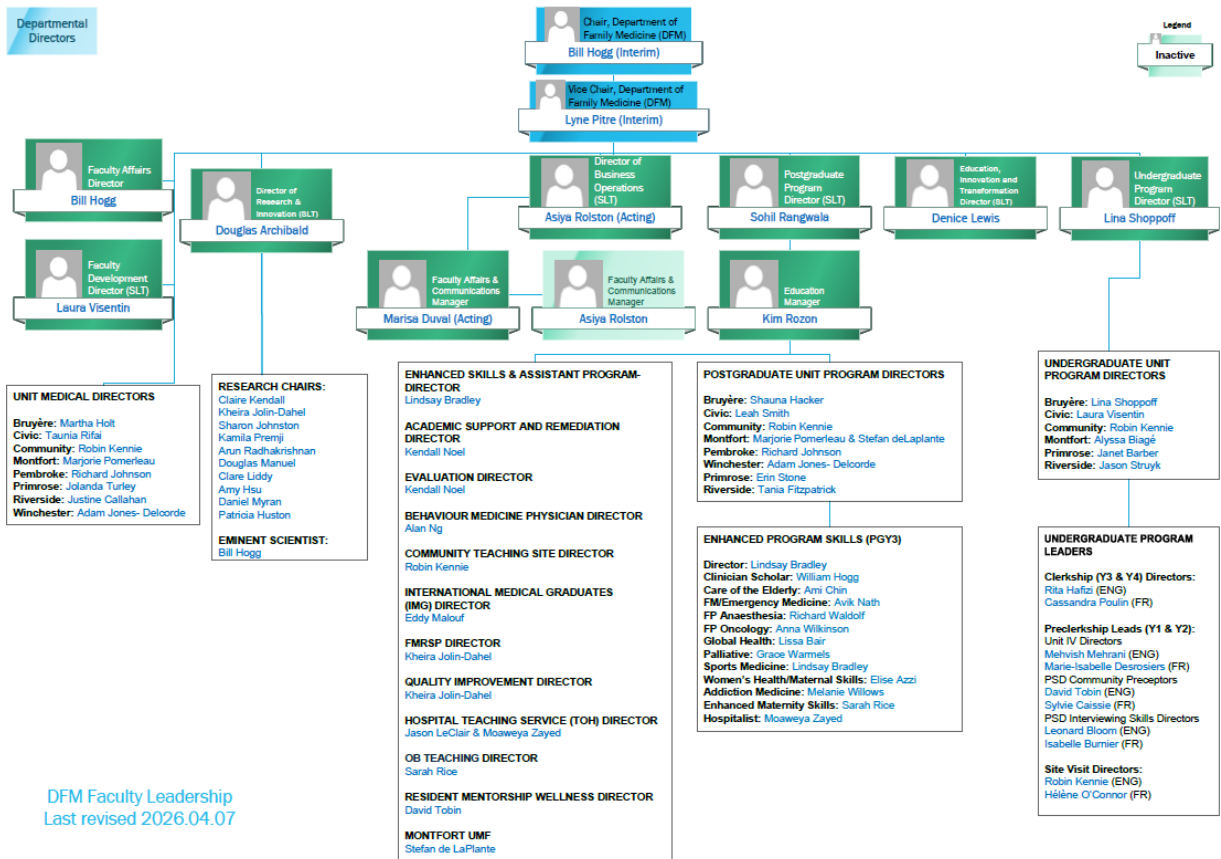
Departmental Directors

Chair, Department of Family Medicine (DFM)
Bill Hogg (Interim)

Legend
Inactive

Vice Chair, Department of Family Medicine (DFM)
Lyne Pitre (Interim)

Faculty Affairs Director
Bill Hogg

Director of Research & Innovation (SLT)
Douglas Archibald

Director of Business Operations (SLT)
Asiya Rolston (Acting)

Postgraduate Program Director (SLT)
Sohil Rangwala

Education, Innovation and Transformation Director (SLT)
Denice Lewis

Undergraduate Program Director (SLT)
Lina Shoppoff

Faculty Development Director (SLT)
Laura Visentin

Faculty Affairs & Communications Manager
Marisa Duval (Acting)

Faculty Affairs & Communications Manager
Asiya Rolston

Education Manager
Kim Rozon

UNIT MEDICAL DIRECTORS
Bruyère: Martha Holt
Civic: Taunia Rifai
Community: Robin Kennie
Montfort: Marjorie Pomerleau
Pembroke: Richard Johnson
Primrose: Jolanda Turley
Riverside: Justine Callahan
Winchester: Adam Jones- Delcorde

RESEARCH CHAIRS:
Claire Kendall
Kheira Jolin-Dahel
Sharon Johnston
Kamila Premji
Arun Radhakrishnan
Douglas Manuel
Clare Liddy
Amy Hsu
Daniel Myran
Patricia Huston

EMINENT SCIENTIST:
Bill Hogg

ENHANCED SKILLS & ASSISTANT PROGRAM-DIRECTOR
Lindsay Bradley

ACADEMIC SUPPORT AND REMEDIATION DIRECTOR
Kendall Noel

EVALUATION DIRECTOR
Kendall Noel

BEHAVIOUR MEDICINE PHYSICIAN DIRECTOR
Alan Ng

COMMUNITY TEACHING SITE DIRECTOR
Robin Kennie

INTERNATIONAL MEDICAL GRADUATES (IMG) DIRECTOR
Eddy Malouf

FMRSP DIRECTOR
Kheira Jolin-Dahel

QUALITY IMPROVEMENT DIRECTOR
Kheira Jolin-Dahel

HOSPITAL TEACHING SERVICE (TOH) DIRECTOR
Jason LeClair & Moaweya Zayed

OB TEACHING DIRECTOR
Sarah Rice

RESIDENT MENTORSHIP WELLNESS DIRECTOR
David Tobin

MONTFORT UMF
Stefan de LaPlante

POSTGRADUATE UNIT PROGRAM DIRECTORS
Bruyère: Shauna Hacker
Civic: Leah Smith
Community: Robin Kennie
Montfort: Marjorie Pomerleau & Stefan deLaplante
Pembroke: Richard Johnson
Winchester: Adam Jones- Delcorde
Primrose: Erin Stone
Riverside: Tania Fitzpatrick

ENHANCED PROGRAM SKILLS (PGY3)
Director: Lindsay Bradley
Clinician Scholar: William Hogg
Care of the Elderly: Ami Chin
FM/Emergency Medicine: Avik Nath
FP Anaesthesia: Richard Waldolf
FP Oncology: Anna Wilkinson
Global Health: Lissa Bair
Palliative: Grace Warmels
Sports Medicine: Lindsay Bradley
Women's Health/Maternal Skills: Elise Azzi
Addiction Medicine: Melanie Willows
Enhanced Maternity Skills: Sarah Rice
Hospitalist: Moaweya Zayed

UNDERGRADUATE UNIT PROGRAM DIRECTORS
Bruyère: Lina Shoppoff
Civic: Laura Visentin
Community: Robin Kennie
Montfort: Alyssa Biagé
Primrose: Janet Barber
Riverside: Jason Struyk

UNDERGRADUATE PROGRAM LEADERS
Clerkship (Y3 & Y4) Directors:
Rita Hafizi (ENG)
Cassandra Poulin (FR)

Preclerkship Leads (Y1 & Y2):
Unit IV Directors
Mehvish Mehrani (ENG)
Marie-Isabelle Desrosiers (FR)
PSD Community Preceptors
David Tobin (ENG)
Sylvie Caissie (FR)
PSD Interviewing Skills Directors
Leonard Bloom (ENG)
Isabelle Burnier (FR)

Site Visit Directors:
Robin Kennie (ENG)
Hélène O'Connor (FR)

DFM Faculty Leadership
Last revised 2026.04.07